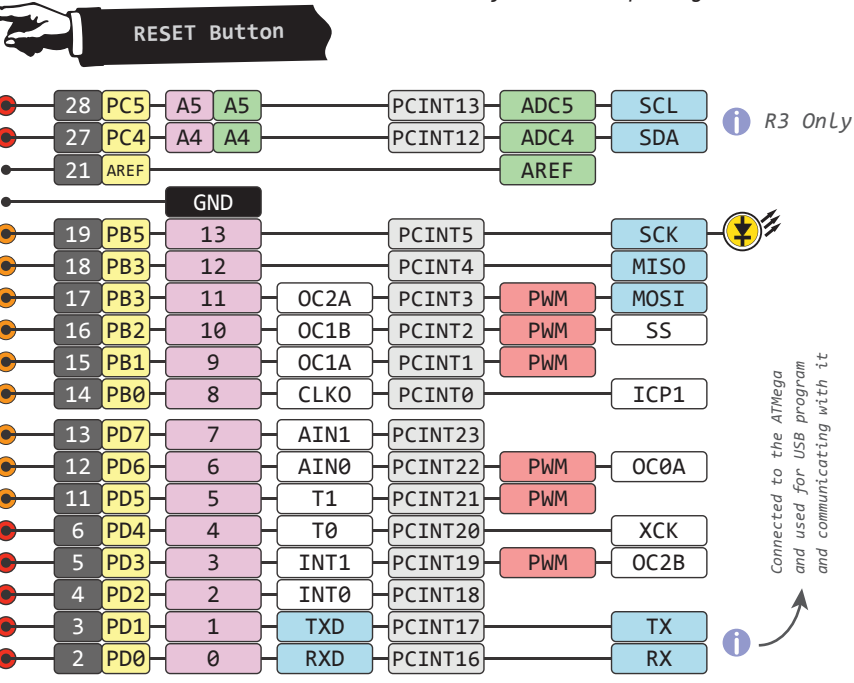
RESET Button

| | | | | | | | |
|---|---|---|---|---|---|---|---|
| 28 | PC5 | A5 | A5 | | PCINT13 | ADC5 | SCL |
| 27 | PC4 | A4 | A4 | | PCINT12 | ADC4 | SDA |
| 21 | AREF | | | | | AREF | |
| | | GND | | | | | |
| 19 | PB5 | 13 | | | PCINT5 | | SCK |
| 18 | PB3 | 12 | | | PCINT4 | | MISO |
| 17 | PB3 | 11 | | OC2A | PCINT3 | PWM | MOSI |
| 16 | PB2 | 10 | | OC1B | PCINT2 | PWM | SS |
| 15 | PB1 | 9 | | OC1A | PCINT1 | PWM | |
| 14 | PB0 | 8 | | CLKO | PCINT0 | | ICP1 |
| 13 | PD7 | 7 | | AIN1 | PCINT23 | | |
| 12 | PD6 | 6 | | AIN0 | PCINT22 | PWM | OC0A |
| 11 | PD5 | 5 | | T1 | PCINT21 | PWM | |
| 6 | PD4 | 4 | | T0 | PCINT20 | | XCK |
| 5 | PD3 | 3 | | INT1 | PCINT19 | PWM | OC2B |
| 4 | PD2 | 2 | | INT0 | PCINT18 | | |
| 3 | PD1 | 1 | | TXD | PCINT17 | | TX |
| 2 | PD0 | 0 | | RXD | PCINT16 | | RX |

R3 Only

Connected to the ATMega and used for USB program and communicating with it